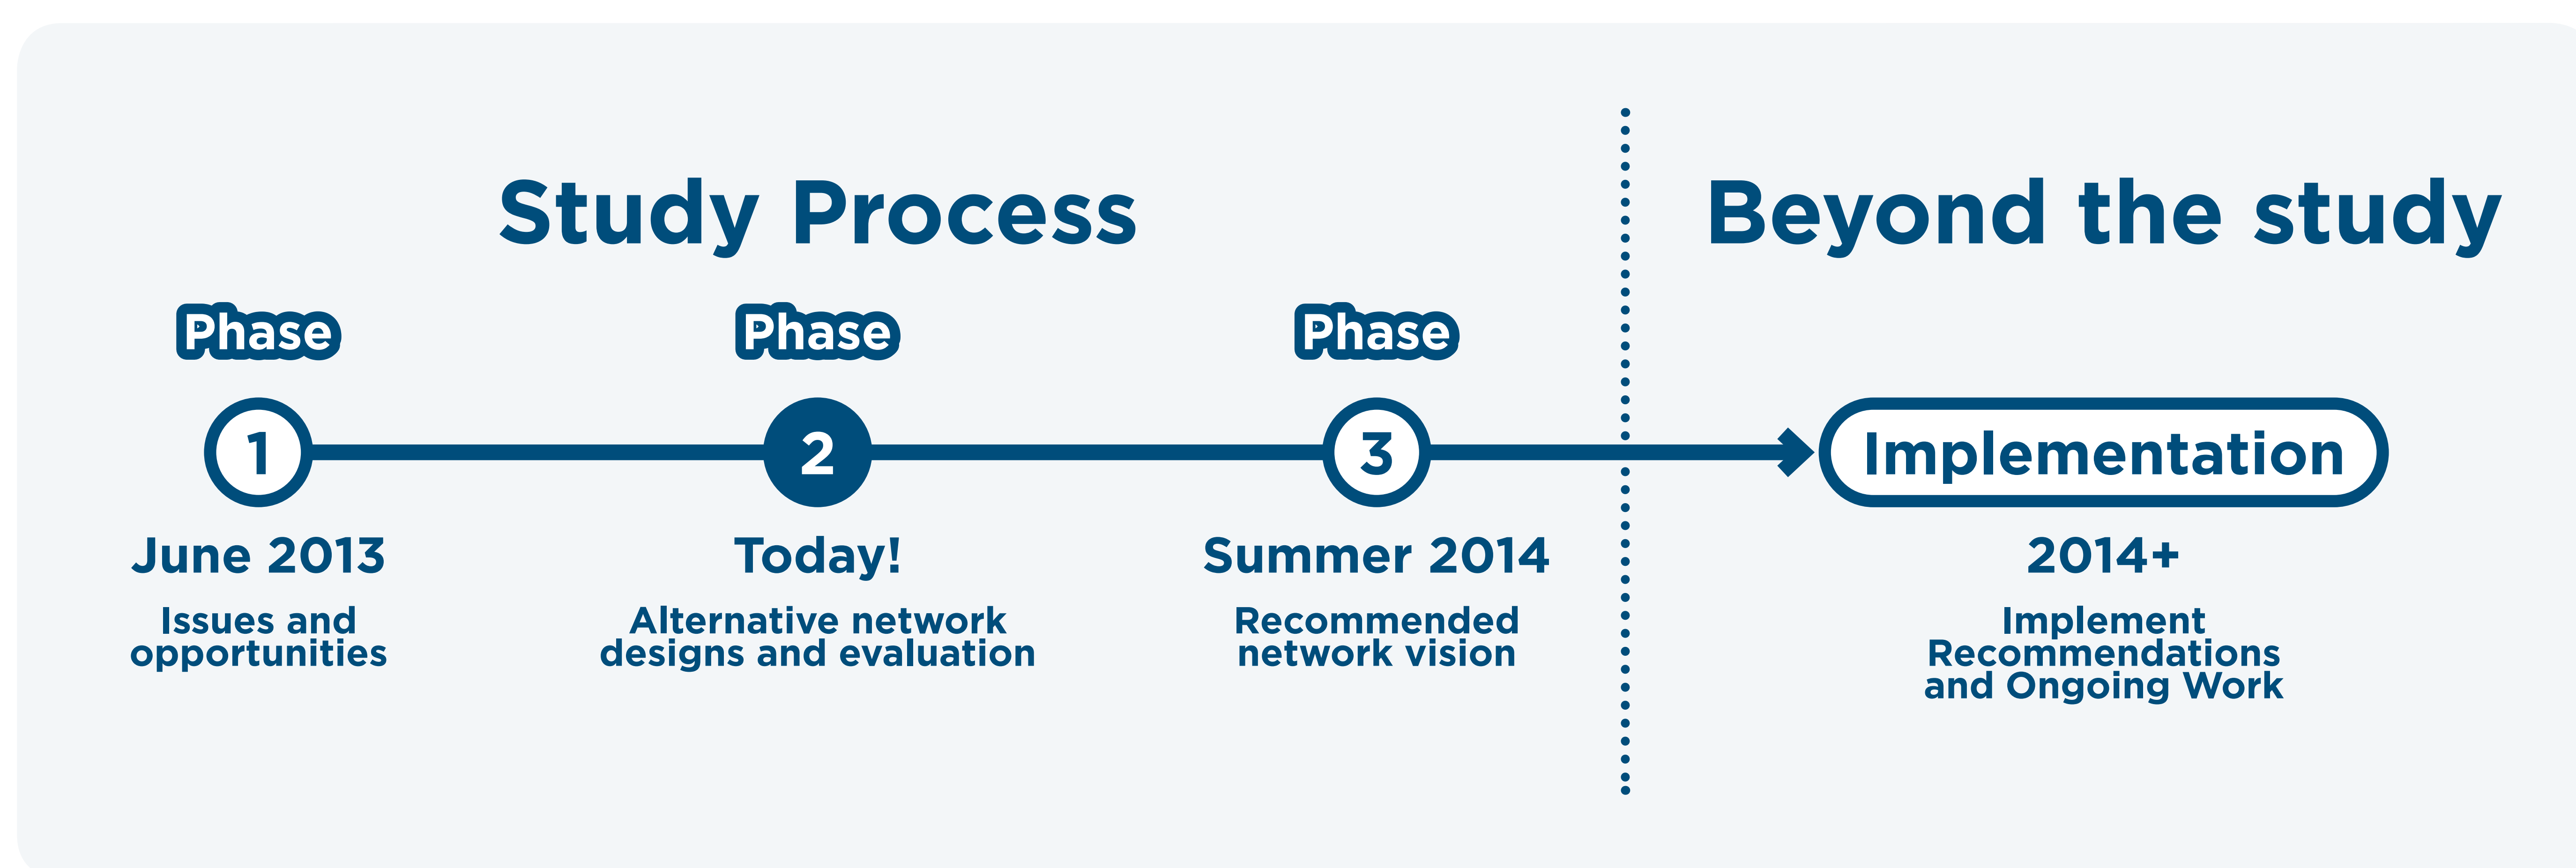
Study Process

Beyond the study

Phase
1
June 2013
Issues and opportunities

Phase
2
Today!
Alternative network designs and evaluation

Phase
3
Summer 2014
Recommended network vision

Implementation
2014+
Implement Recommendations and Ongoing Work